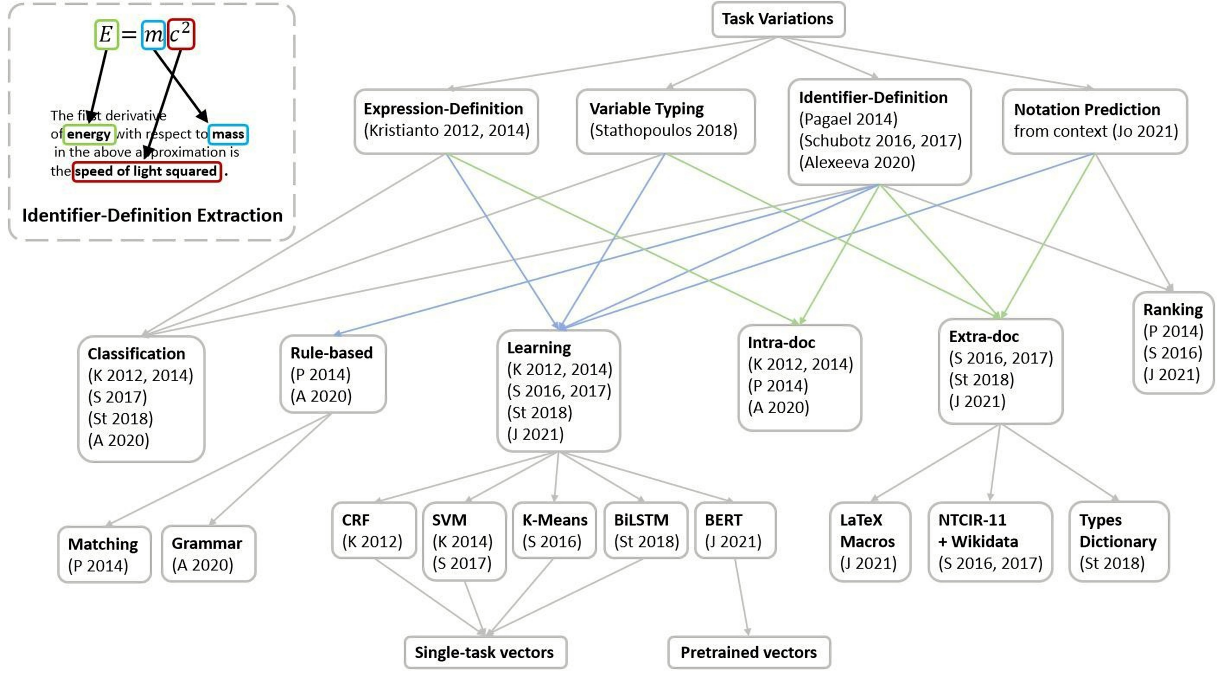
$E = mc^2$

The first derivative of energy with respect to mass in the above approximation is the speed of light squared.

Identifier-Definition Extraction

Task Variations

Expression-Definition
(Kristianto 2012, 2014)

Variable Typing
(Stathopoulos 2018)

Identifier-Definition
(Pagael 2014)
(Schubotz 2016, 2017)
(Alexeeva 2020)

Notation Prediction
from context (Jo 2021)

Classification
(K 2012, 2014)
(S 2017)
(St 2018)
(A 2020)

Rule-based
(P 2014)
(A 2020)

Learning
(K 2012, 2014)
(S 2016, 2017)
(St 2018)
(J 2021)

Intra-doc
(K 2012, 2014)
(P 2014)
(A 2020)

Extra-doc
(S 2016, 2017)
(St 2018)
(J 2021)

Ranking
(P 2014)
(S 2016)
(J 2021)

Matching
(P 2014)

Grammar
(A 2020)

CRF
(K 2012)

SVM
(K 2014)
(S 2017)

K-Means
(S 2016)

BiLSTM
(St 2018)

BERT
(J 2021)

LaTeX Macros
(J 2021)

NTCIR-11 + Wikidata
(S 2016, 2017)

Types Dictionary
(St 2018)

Single-task vectors

Pretrained vectors